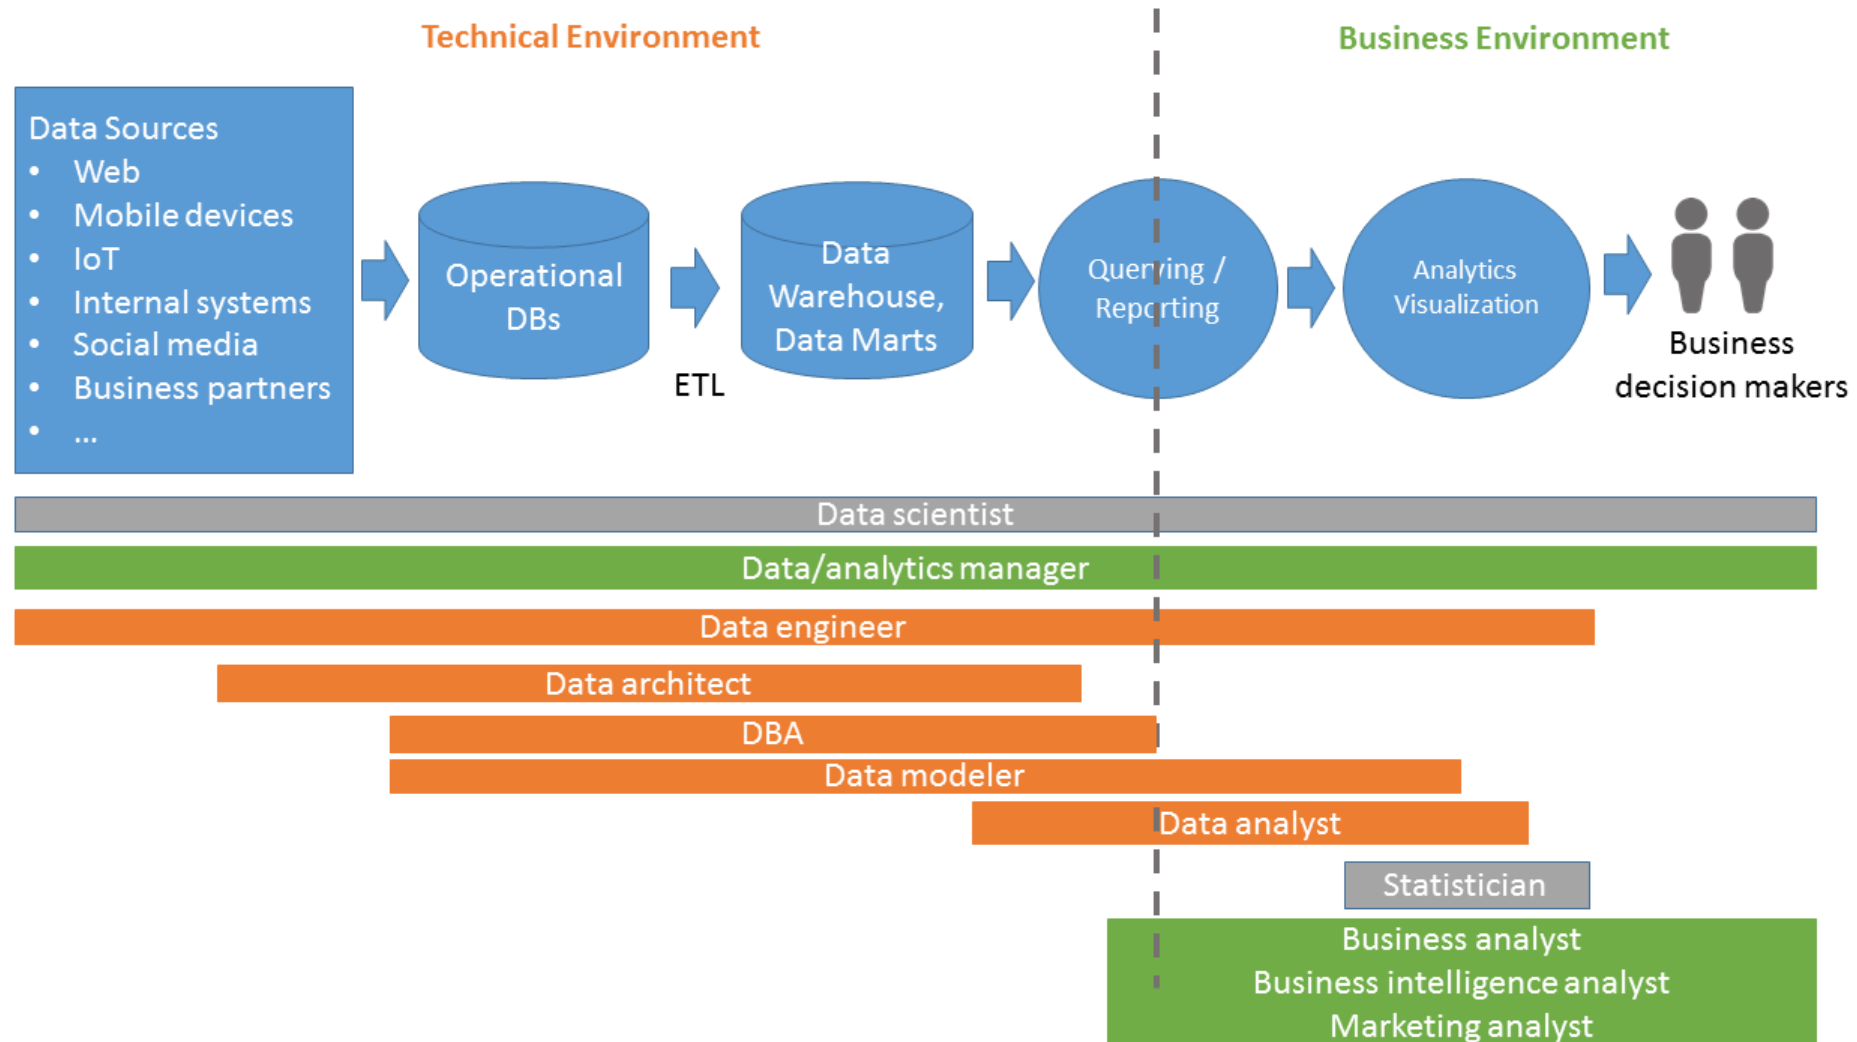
Technical Environment

Business Environment

Data Sources
• Web
• Mobile devices
• IoT
• Internal systems
• Social media
• Business partners
• ...

Operational DBs

ETL

Data Warehouse, Data Marts

Querying / Reporting

Analytics Visualization

Business decision makers

Data scientist

Data/analytics manager

Data engineer

Data architect

DBA

Data modeler

Data analyst

Statistician

Business analyst
Business intelligence analyst
Marketing analyst